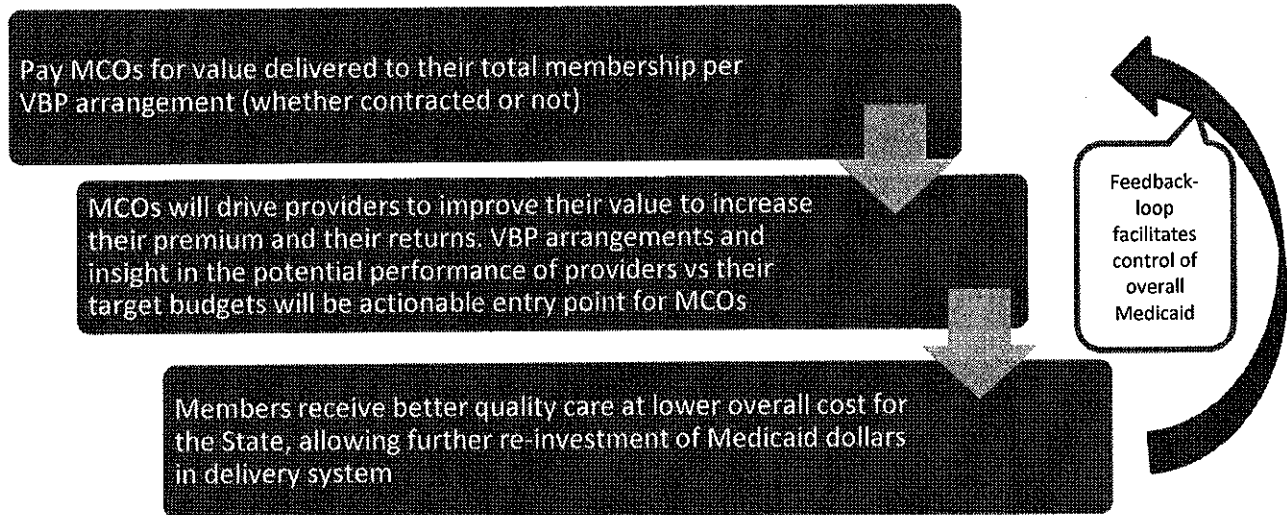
Pay MCOs for value delivered to their total membership per VBP arrangement (whether contracted or not)

MCOs will drive providers to improve their value to increase their premium and their returns. VBP arrangements and insight in the potential performance of providers vs their target budgets will be actionable entry point for MCOs

Members receive better quality care at lower overall cost for the State, allowing further re-investment of Medicaid dollars in delivery system

Feedback-loop facilitates control of overall Medicaid